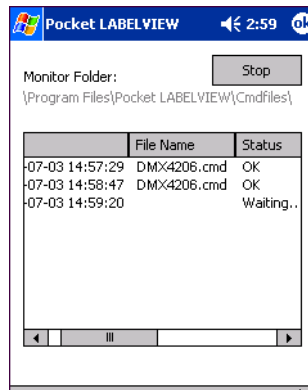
Pocket LABELVIEW 2:59 ok

Monitor Folder:

Stop

\Program Files\Pocket LABELVIEW\Cmdfiles\

| | File Name | Status |
|---|---|---|
| -07-03 14:57:29 | DMX4206.cmd | OK |
| -07-03 14:58:47 | DMX4206.cmd | OK |
| -07-03 14:59:20 | | Waiting... |